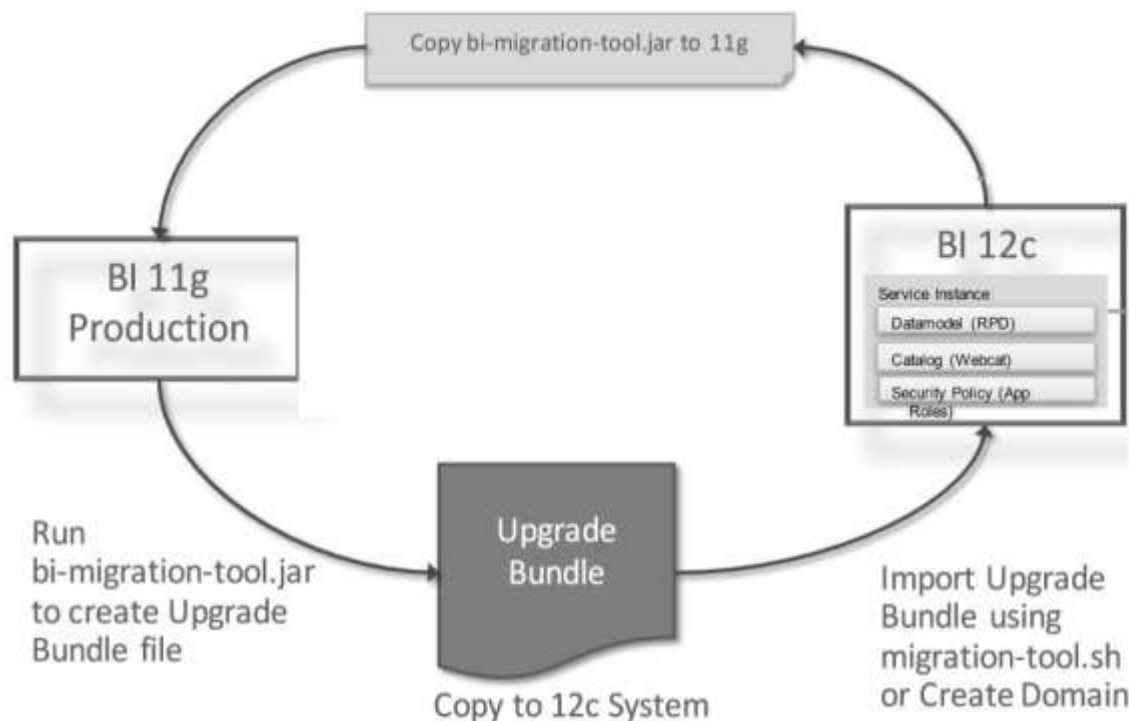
Copy bi-migration-tool.jar to 11g

BI 11g Production

BI 12c

Service Instance

Datamodel (RPD)

Catalog (Webcat)

Security Policy (App Roles)

Run bi-migration-tool.jar to create Upgrade Bundle file

Upgrade Bundle

Copy to 12c System

Import Upgrade Bundle using migration-tool.sh or Create Domain